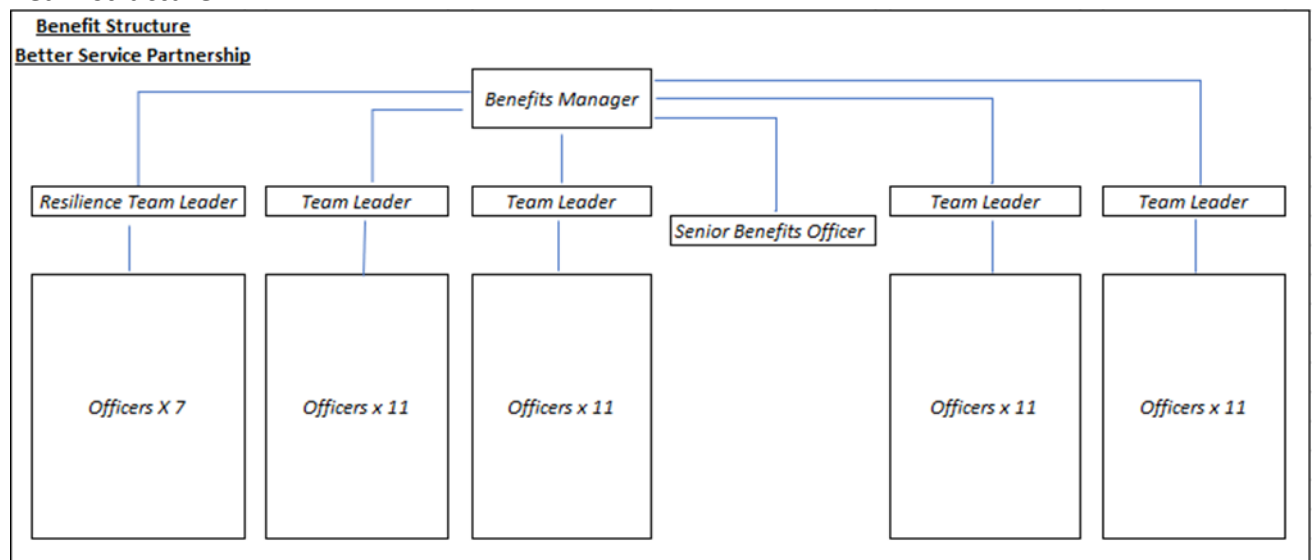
Benefit Structure

Better Service Partnership

Benefits Manager

Resilience Team Leader

Team Leader

Team Leader

Senior Benefits Officer

Team Leader

Team Leader

Officers X 7

Officers x 11

Officers x 11

Officers x 11

Officers x 11